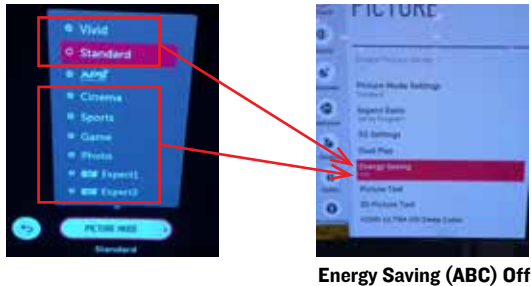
Vivid
Standard
Cinema
Sports
Game
Photo
Expert1
Expert2
PICTURE MODE
Standard

PICTURE
Picture Mode Settings
Aspect Ratio
3D Settings
Pixel Play
Energy Saving
Picture Test
3D Picture Test
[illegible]

Energy Saving (ABC) Off